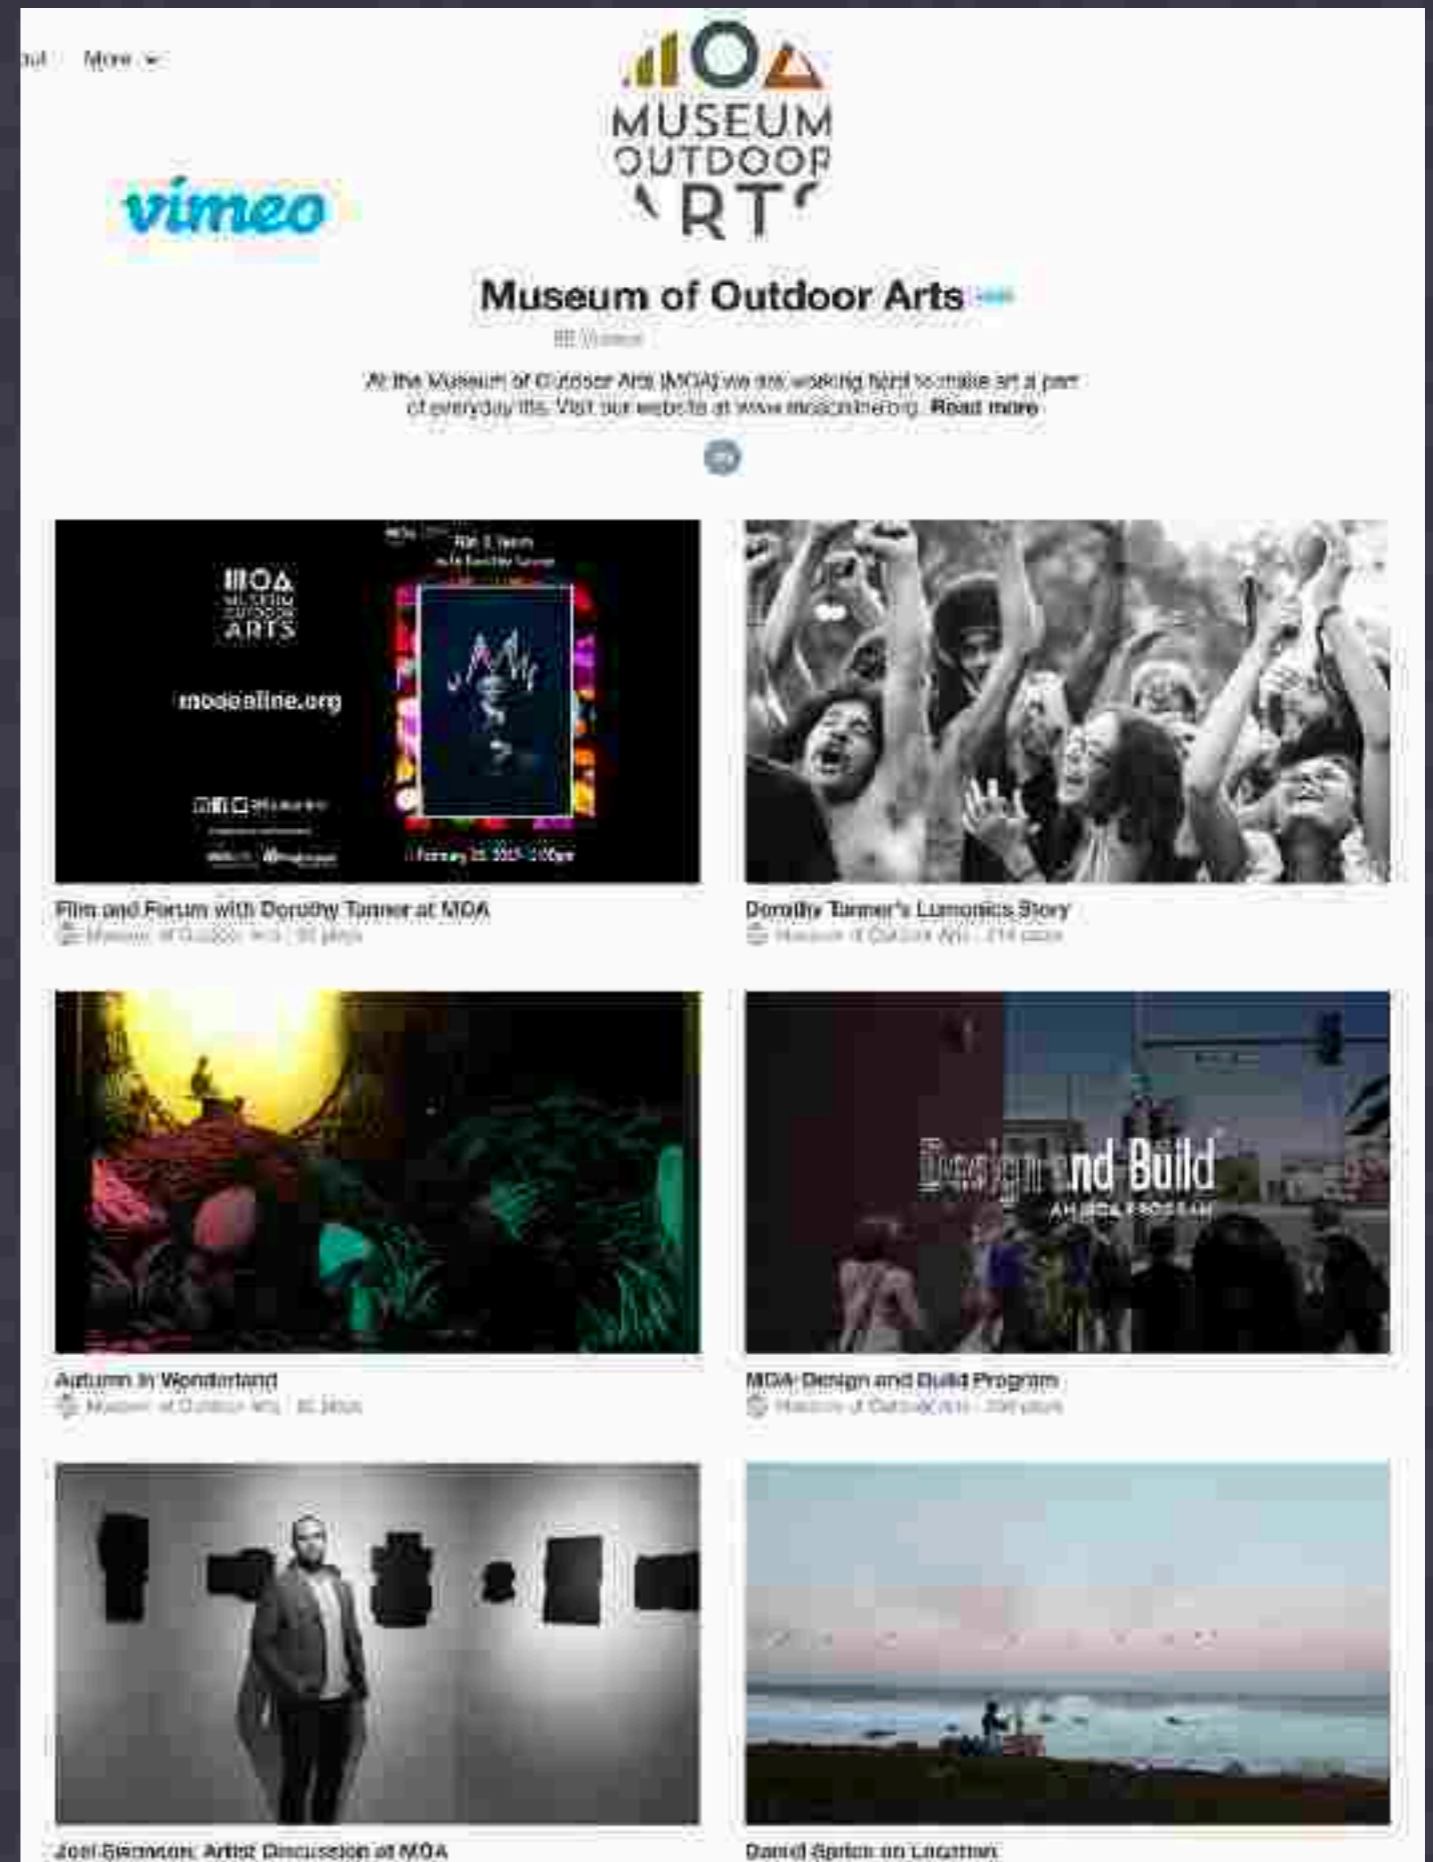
out More

vimeo

MOA MUSEUM OUTDOOR ARTS

Museum of Outdoor Arts

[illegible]

At the Museum of Outdoor Arts (MOA) we are working hard to make art a part of everyday life. Visit our website at www.moaonline.org. Read more

MOA MUSEUM OUTDOOR ARTS

moaonline.org

Film & Forum

February 25, 2017 2:00pm

Film and Forum with Dorothy Tanner at MOA

Museum of Outdoor Arts · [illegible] plays

Dorothy Tanner's Lumonics Story

Museum of Outdoor Arts · 214 plays

Autumn in Wonderland

Museum of Outdoor Arts · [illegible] plays

Design and Build

AN MOA PROGRAM

MOA Design and Build Program

Museum of Outdoor Arts · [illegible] plays

Joel Swanson: Artist Discussion at MOA

David Spriggs on Location